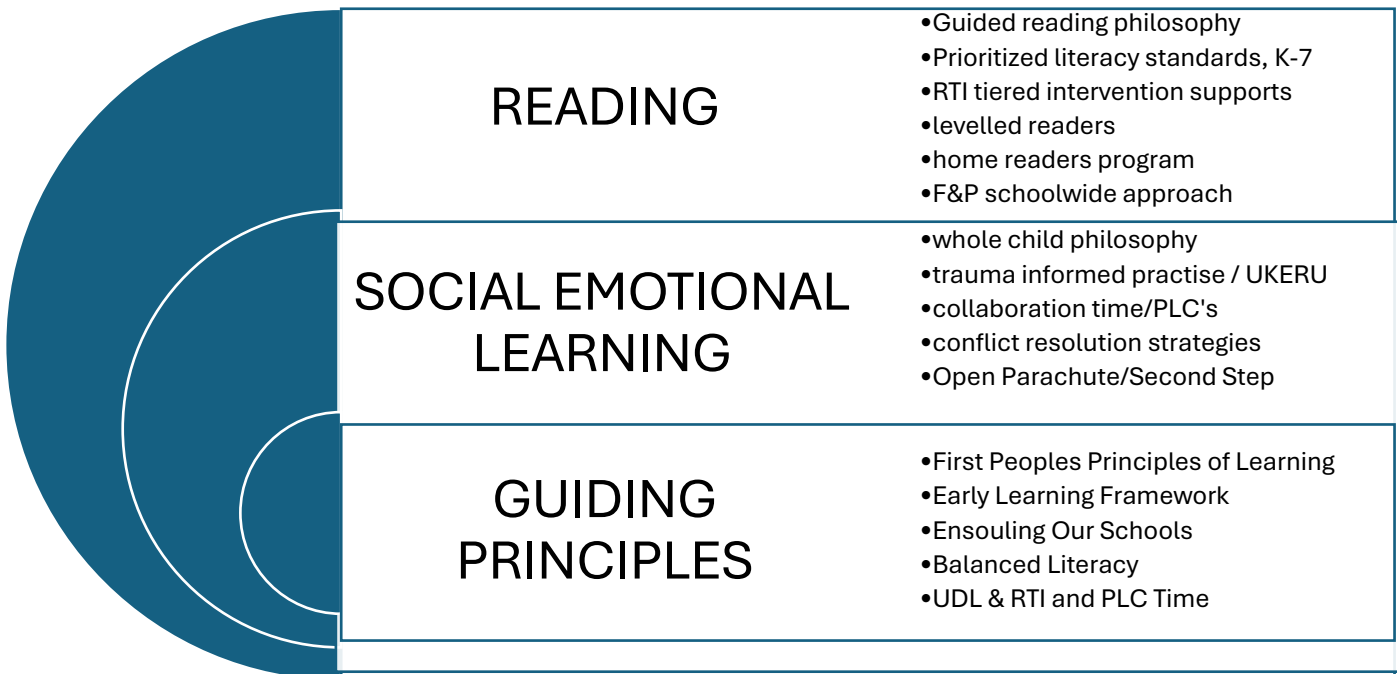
READING

•Guided reading philosophy
•Prioritized literacy standards, K-7
•RTI tiered intervention supports
•levelled readers
•home readers program
•F&P schoolwide approach

SOCIAL EMOTIONAL LEARNING

•whole child philosophy
•trauma informed practise / UKERU
•collaboration time/PLC's
•conflict resolution strategies
•Open Parachute/Second Step

GUIDING PRINCIPLES

•First Peoples Principles of Learning
•Early Learning Framework
•Ensouling Our Schools
•Balanced Literacy
•UDL & RTI and PLC Time